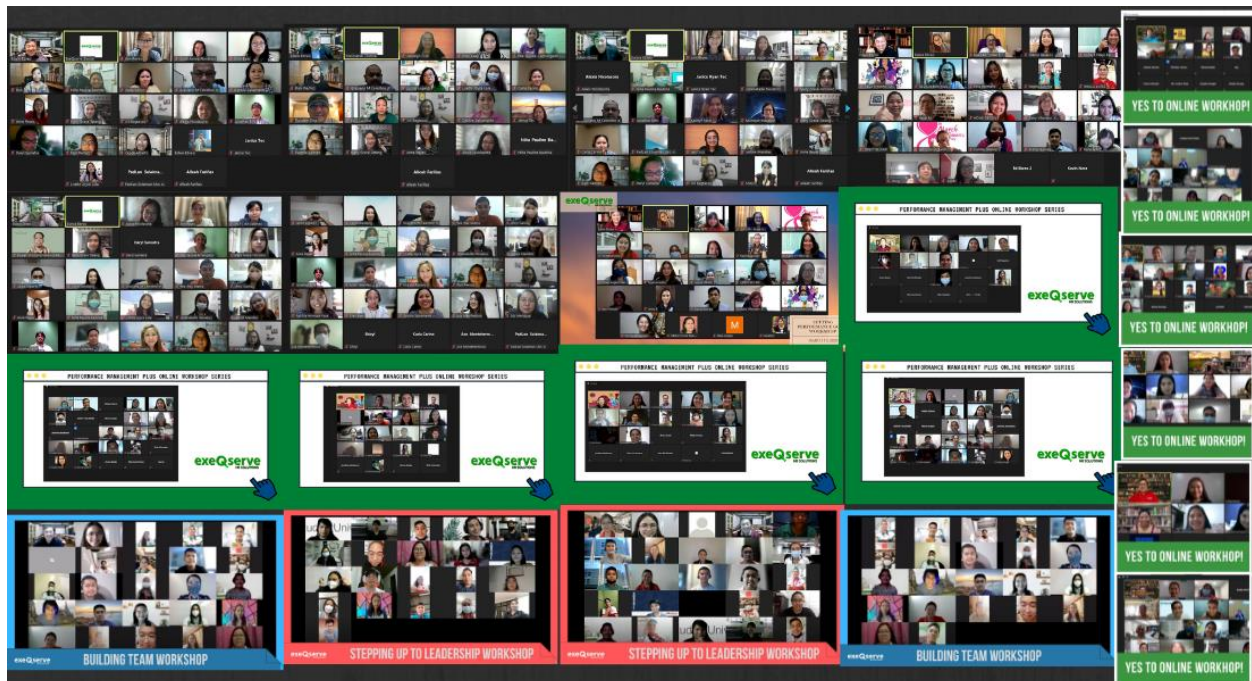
YES TO ONLINE WORKHOP!

YES TO ONLINE WORKHOP!

YES TO ONLINE WORKHOP!

YES TO ONLINE WORKHOP!

PERFORMANCE MANAGEMENT PLUS ONLINE WORKSHOP SERIES

exeQserve

PERFORMANCE MANAGEMENT PLUS ONLINE WORKSHOP SERIES

exeQserve

PERFORMANCE MANAGEMENT PLUS ONLINE WORKSHOP SERIES

exeQserve

PERFORMANCE MANAGEMENT PLUS ONLINE WORKSHOP SERIES

exeQserve

PERFORMANCE MANAGEMENT PLUS ONLINE WORKSHOP SERIES

exeQserve

YES TO ONLINE WORKHOP!

YES TO ONLINE WORKHOP!

exeQserve BUILDING TEAM WORKSHOP

exeQserve STEPPING UP TO LEADERSHIP WORKSHOP

exeQserve STEPPING UP TO LEADERSHIP WORKSHOP

exeQserve BUILDING TEAM WORKSHOP